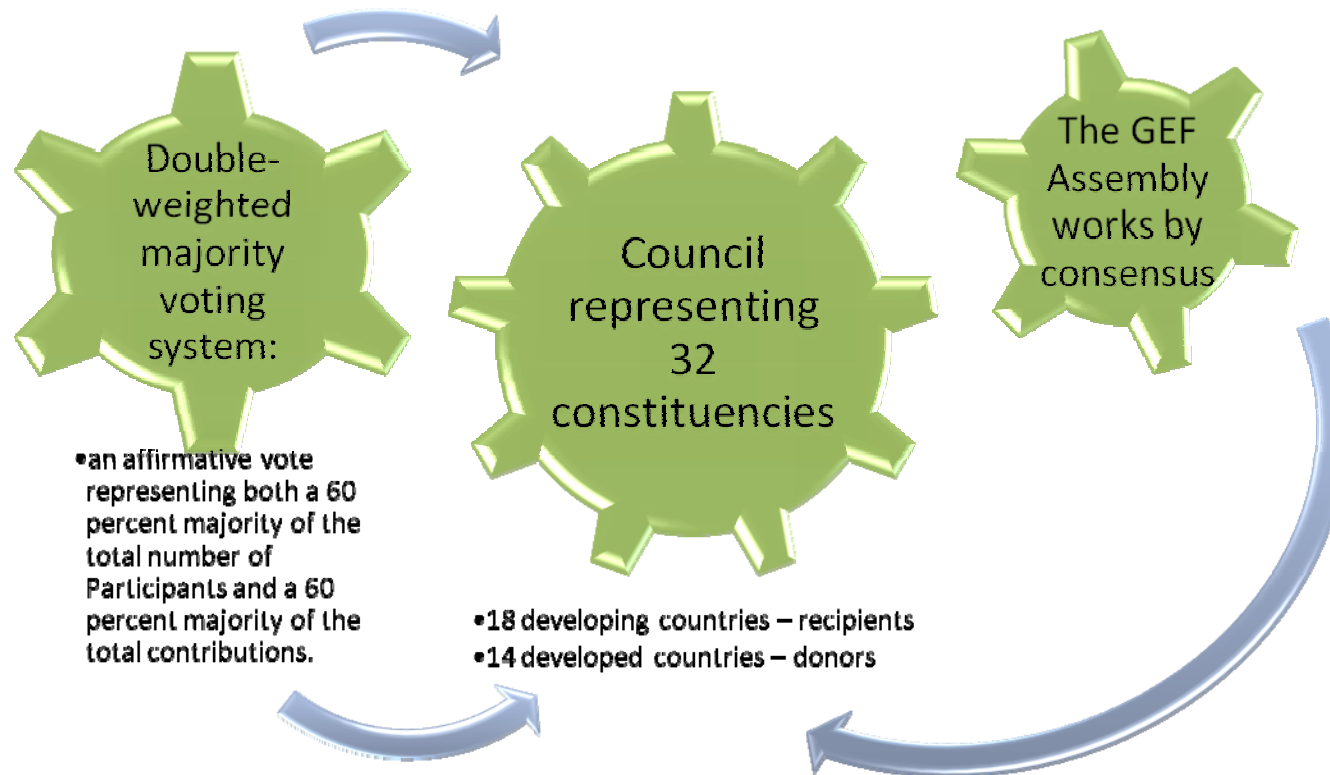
Double-weighted majority voting system:

•an affirmative vote representing both a 60 percent majority of the total number of Participants and a 60 percent majority of the total contributions.

Council representing 32 constituencies

•18 developing countries – recipients
•14 developed countries – donors

The GEF Assembly works by consensus